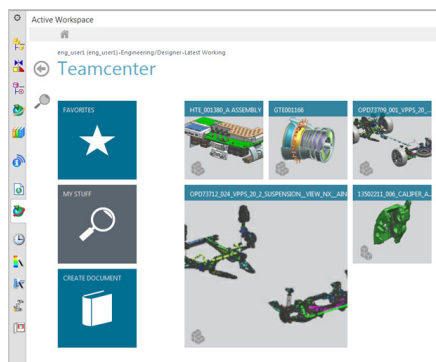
Active Workspace

eng_user1 (eng_user1)–Engineering/Designer–Latest Working

Teamcenter

FAVORITES

HTE_001380_A ASSEMBLY

GTE001166

OPD73709_001_VPPS_20_...

MY STUFF

OPD73712_024_VPPS_20_2_SUSPENSION__VIEW_NX__AIN

13502211_006_CALIPER_A...

CREATE DOCUMENT